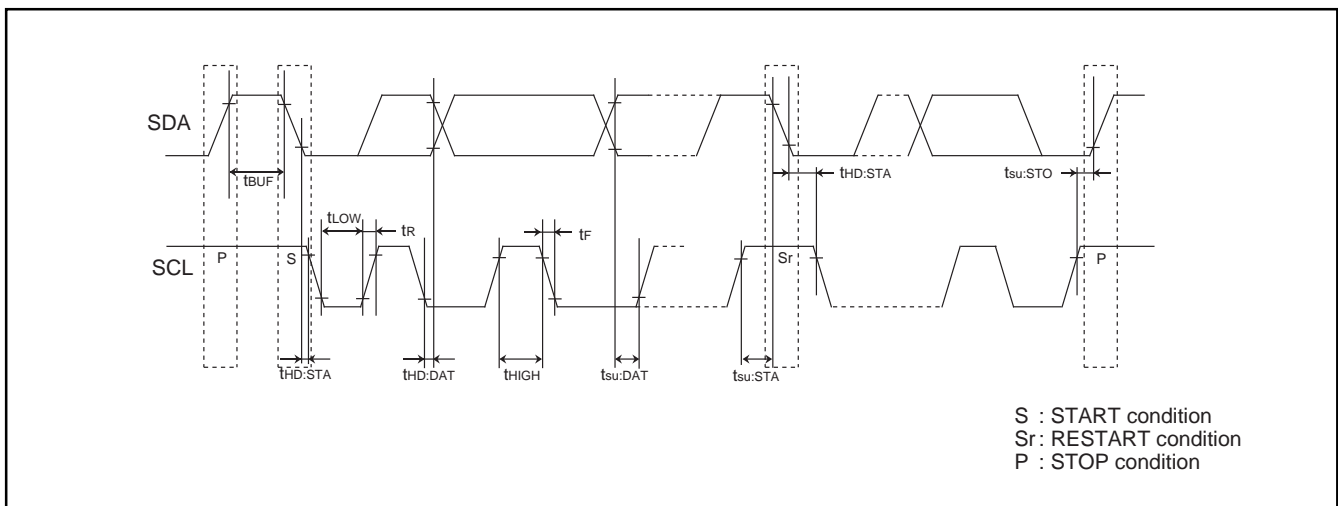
SDA

$t_{BUF}$

$t_{HD:STA}$

$t_{SU:STO}$

$t_{LOW}$

$t_R$

$t_F$

SCL

P

S

Sr

P

$t_{HD:STA}$

$t_{HD:DAT}$

$t_{HIGH}$

$t_{SU:DAT}$

$t_{SU:STA}$

S : START condition
Sr: RESTART condition
P : STOP condition